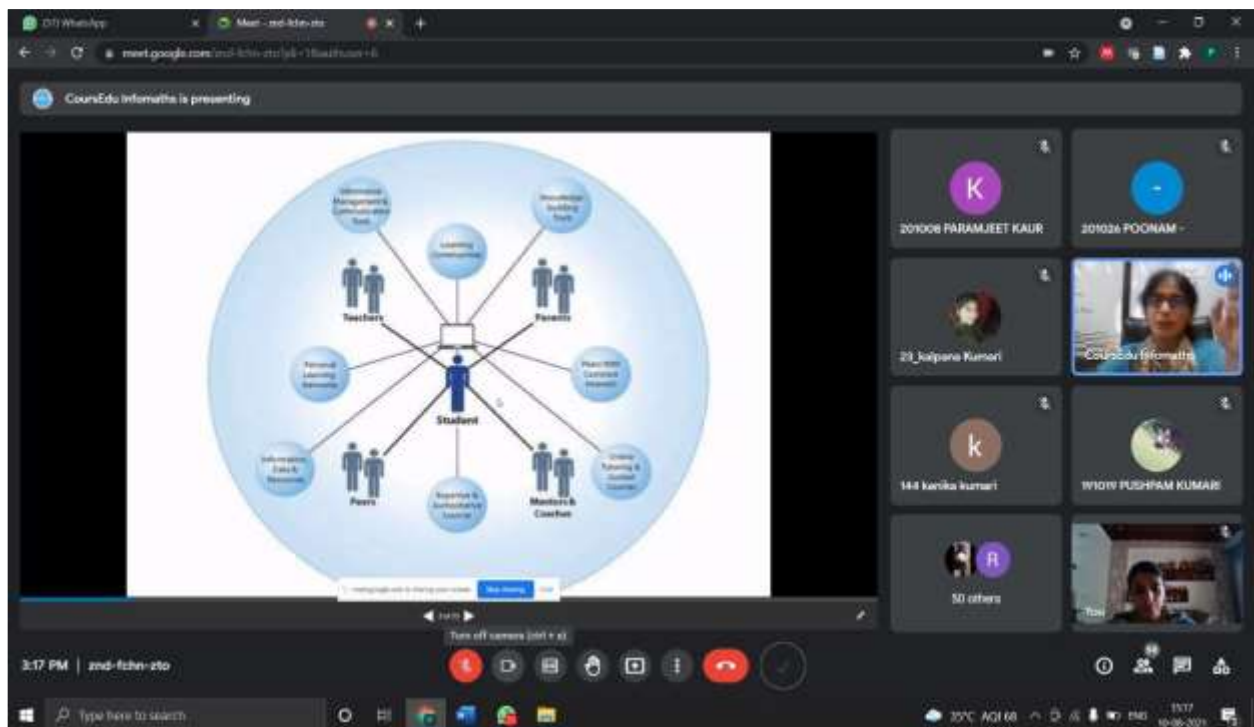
DTI WhatsApp
Meet - znd-fchn-zto
meet.google.com/znd-fchn-zto
CoursEdu Infomaths is presenting

Informational Management & Communication Tools
Knowledge Building Tools
Learning Communities
Teachers
Parents
Personal Learning Networks
Student
Peers
Information, Data & Resources
Expertise & Authoritative Sources
Mentors & Coaches
Online Tutoring & Guided Learning

Stop sharing

201008 PARAMJEET KAUR
201026 POONAM -
23_kalpana Kumari
CoursEdu Infomaths
144 kanika kumari
191019 PUSHPAM KUMARI
50 others

Turn off camera (ctrl + e)
3:17 PM | znd-fchn-zto
Type here to search
35°C AQI 68
ENG